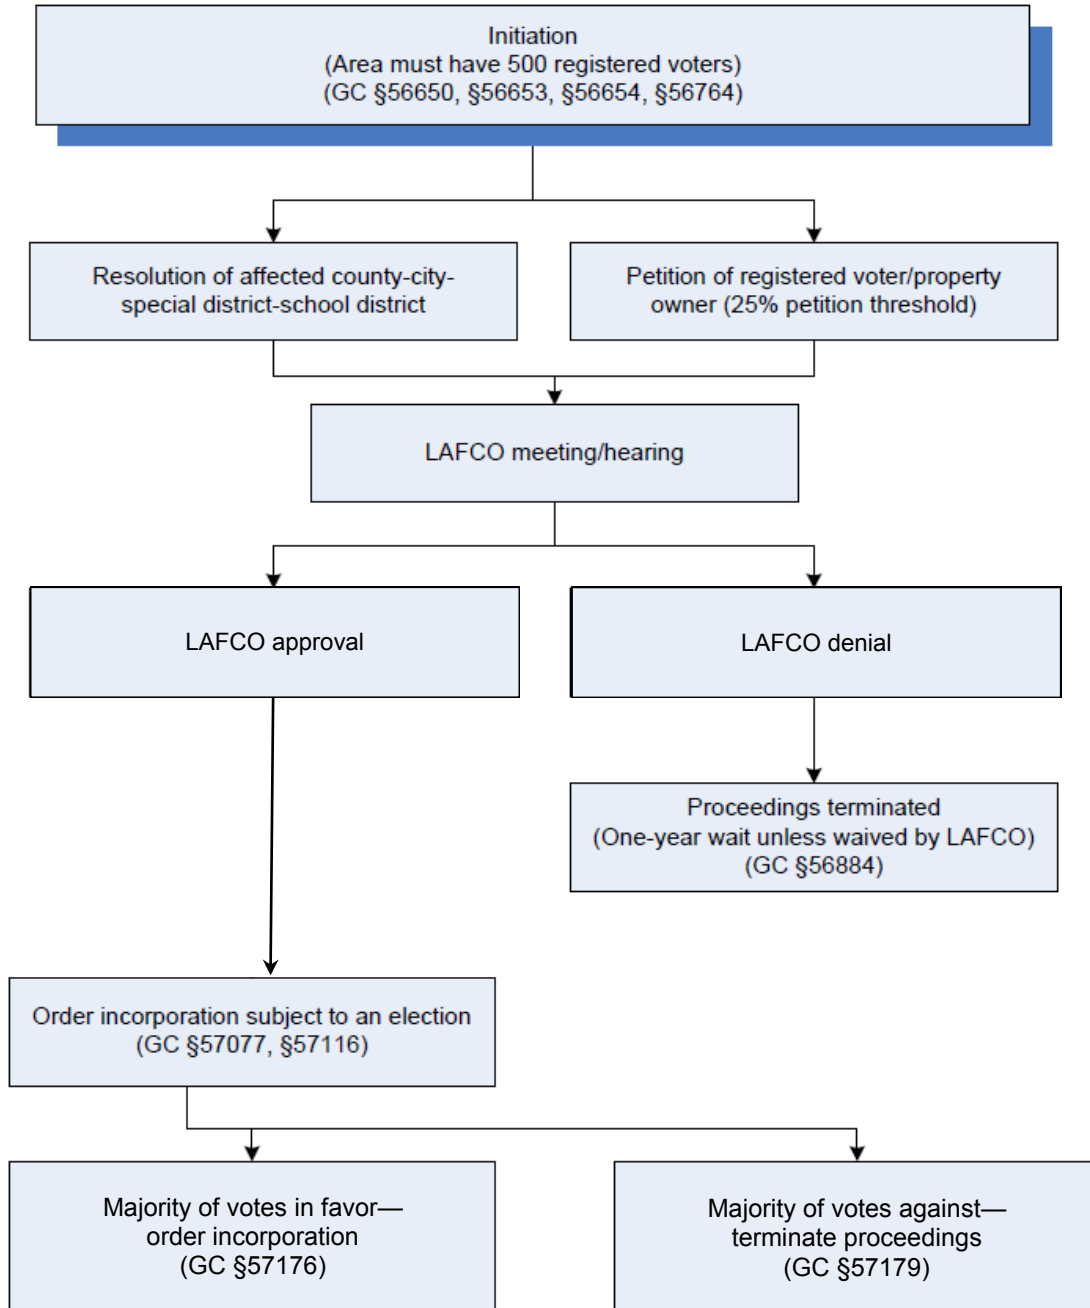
Initiation
(Area must have 500 registered voters)
(GC §56650, §56653, §56654, §56764)

Resolution of affected county-city-special district-school district

Petition of registered voter/property owner (25% petition threshold)

LAFCO meeting/hearing

LAFCO approval

LAFCO denial

Proceedings terminated
(One-year wait unless waived by LAFCO)
(GC §56884)

Order incorporation subject to an election
(GC §57077, §57116)

Majority of votes in favor—
order incorporation
(GC §57176)

Majority of votes against—
terminate proceedings
(GC §57179)